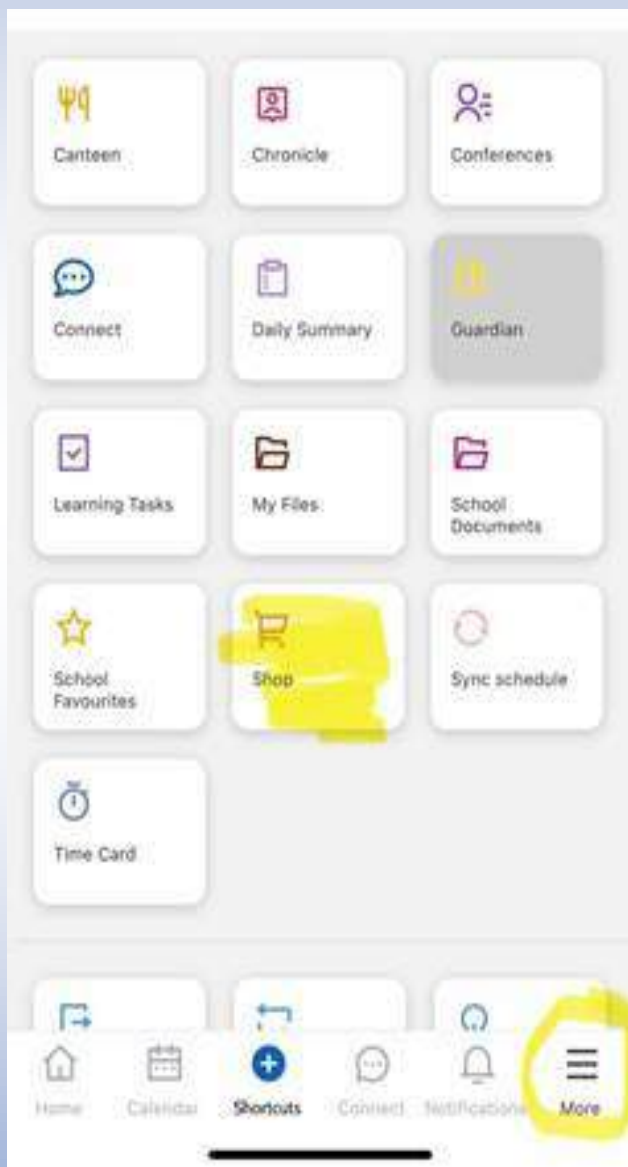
Canteen

Chronicle

Conferences

Connect

Daily Summary

Guardian

Learning Tasks

My Files

School Documents

School Favourites

Shop

Sync schedule

Time Card

Home

Calendar

Shortcuts

Connect

Notifications

More